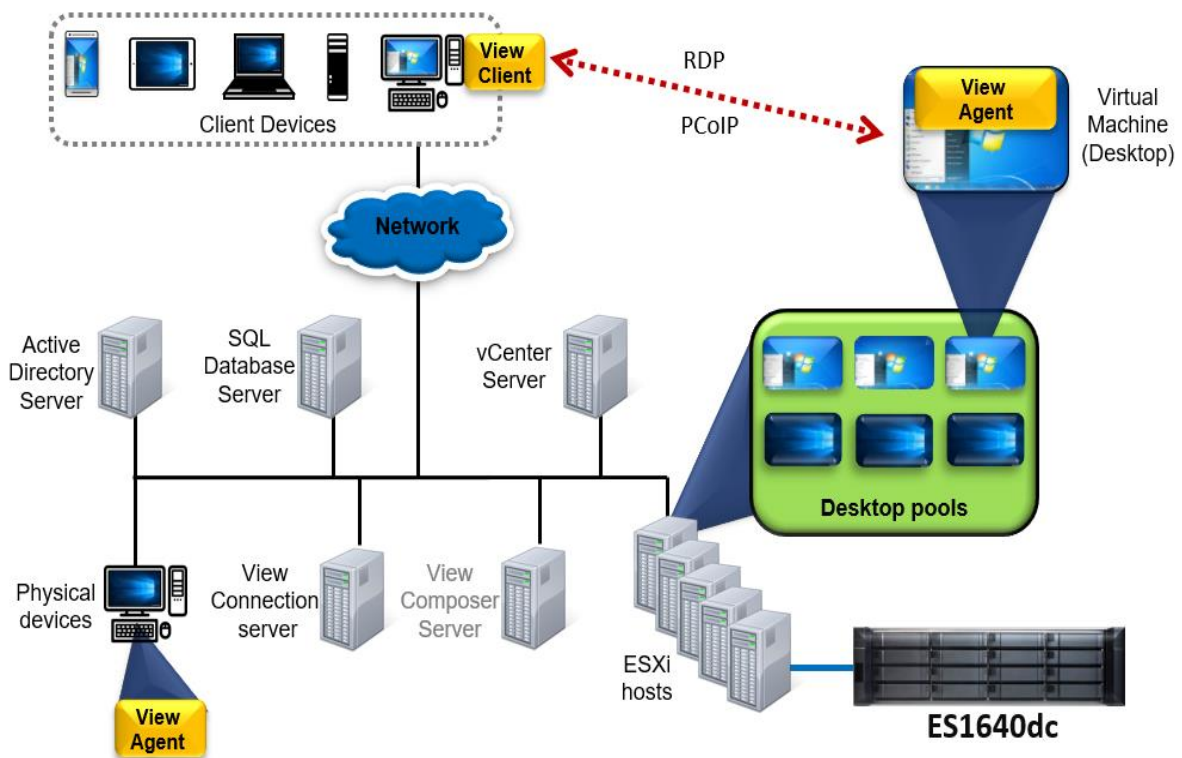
View Client

Client Devices

RDP

PCoIP

View Agent

Virtual Machine (Desktop)

Network

Active Directory Server

SQL Database Server

vCenter Server

Desktop pools

Physical devices

View Connection server

View Composer Server

ESXi hosts

View Agent

ES1640dc